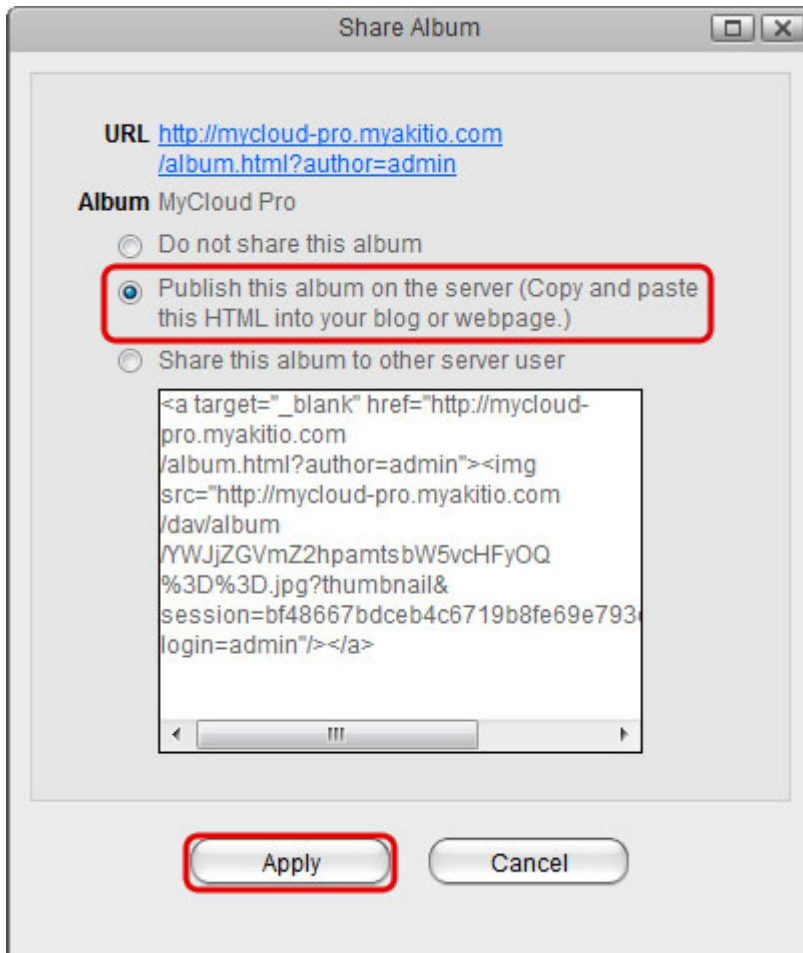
Share Album

URL http://mycloud-pro.myakitio.com/album.html?author=admin

Album MyCloud Pro

Do not share this album

Publish this album on the server (Copy and paste this HTML into your blog or webpage.)

Share this album to other server user

<a target="_blank" href="http://mycloud-pro.myakitio.com/album.html?author=admin"><img src="http://mycloud-pro.myakitio.com/dav/album/YWJjZGVmZ2hpamtsbW5vcHFyOQ%3D%3D.jpg?thumbnail&session=bf48667bdceb4c6719b8fe69e793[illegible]login=admin"/></a>

Apply

Cancel